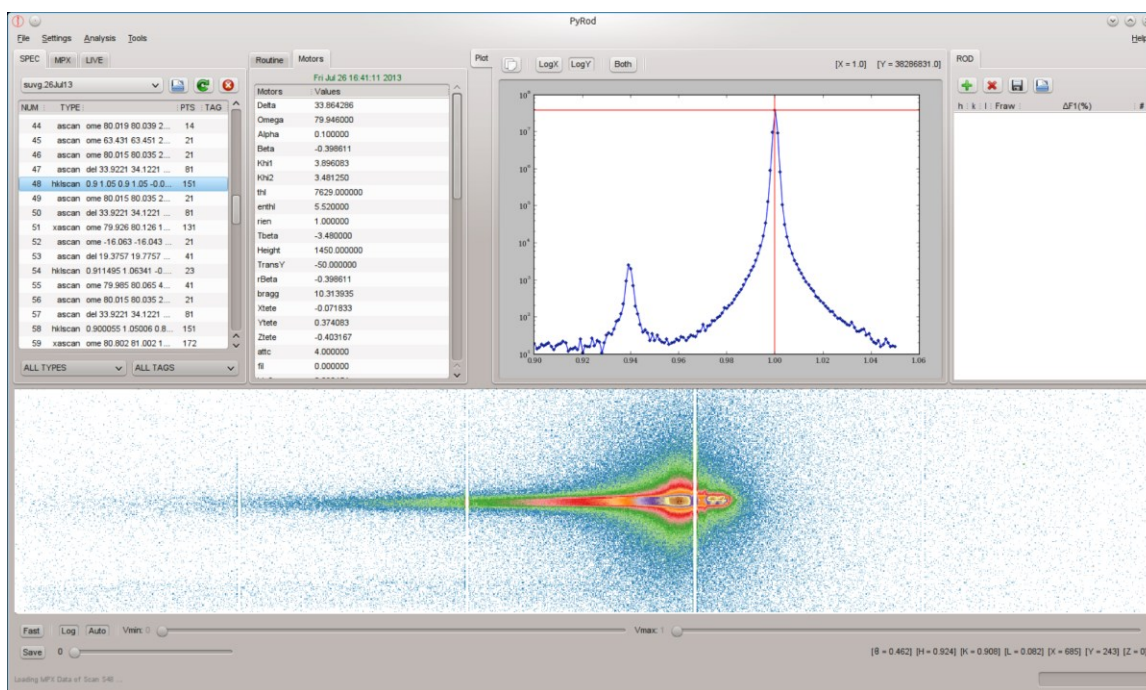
PyRod

File Settings Analysis Tools Help

SPEC MPX LIVE

suvg.26Jul13

| NUM | TYPE | PTS | TAG |
|---|---|---|---|
| 44 | ascan ome 80.019 80.039 2... | 14 | |
| 45 | ascan ome 63.431 63.451 2... | 21 | |
| 46 | ascan ome 80.015 80.035 2... | 21 | |
| 47 | ascan del 33.9221 34.1221 ... | 81 | |
| 48 | hklscan 0.9 1.05 0.9 1.05 -0.0... | 151 | |
| 49 | ascan ome 80.015 80.035 2... | 21 | |
| 50 | ascan del 33.9221 34.1221 ... | 81 | |
| 51 | xascan ome 79.926 80.126 1... | 131 | |
| 52 | ascan ome -16.063 -16.043 ... | 21 | |
| 53 | ascan del 19.3757 19.7757 ... | 41 | |
| 54 | hklscan 0.911495 1.06341 -0... | 23 | |
| 55 | ascan ome 79.985 80.065 4... | 41 | |
| 56 | ascan ome 80.015 80.035 2... | 21 | |
| 57 | ascan del 33.9221 34.1221 ... | 81 | |
| 58 | hklscan 0.900055 1.05006 0.8... | 151 | |
| 59 | xascan ome 80.802 81.002 1... | 172 | |

ALL TYPES ALL TAGS

Routine Motors

Fri Jul 26 16:41:11 2013

| Motors | Values |
|---|---|
| Delta | 33.864286 |
| Omega | 79.946000 |
| Alpha | 0.100000 |
| Beta | -0.398611 |
| Khi1 | 3.896083 |
| Khi2 | 3.481250 |
| thl | 7629.000000 |
| enthl | 5.520000 |
| rien | 1.000000 |
| Tbeta | -3.480000 |
| Height | 1450.000000 |
| TransY | -50.000000 |
| rBeta | -0.398611 |
| bragg | 10.313935 |
| Xtete | -0.071833 |
| Ytete | 0.374083 |
| Ztete | -0.403167 |
| attc | 4.000000 |
| fil | 0.000000 |

Plot

LogX LogY Both

[X = 1.0] [Y = 38286831.0]

$10^8$ $10^7$ $10^6$ $10^5$ $10^4$ $10^3$ $10^2$ $10^1$

0.90 0.92 0.94 0.96 0.98 1.00 1.02 1.04 1.06

ROD

h k l Fraw ΔF1(%) #

Fast Log Auto Vmin: 0 Vmax: 1

Save 0

[θ = 0.462] [H = 0.924] [K = 0.908] [L = 0.082] [X = 685] [Y = 243] [Z = 0

Loading MPX Data of Scan 548 ...